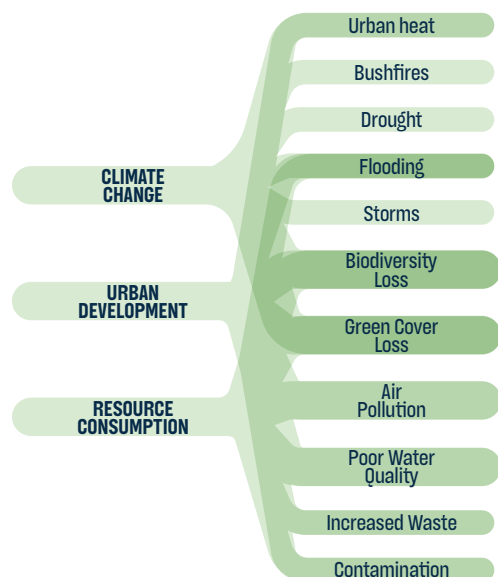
CLIMATE CHANGE

URBAN DEVELOPMENT

RESOURCE CONSUMPTION

Urban heat

Bushfires

Drought

Flooding

Storms

Biodiversity Loss

Green Cover Loss

Air Pollution

Poor Water Quality

Increased Waste

Contamination